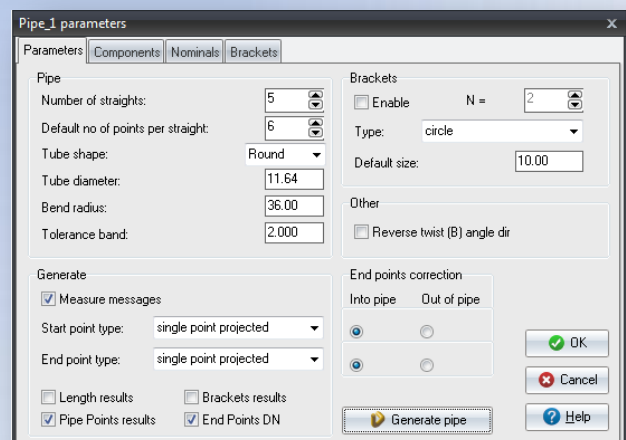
Pipe_1 parameters

Parameters | Components | Nominals | Brackets

Pipe
Number of straights: 5
Default no of points per straight: 6
Tube shape: Round
Tube diameter: 11.64
Bend radius: 36.00
Tolerance band: 2.000

Brackets
Enable N = 2
Type: circle
Default size: 10.00

Other
Reverse twist (B) angle dir

Generate
Measure messages
Start point type: single point projected
End point type: single point projected
Length results
Brackets results
Pipe Points results
End Points DN

End points correction
Into pipe Out of pipe

Generate pipe

OK
Cancel
Help